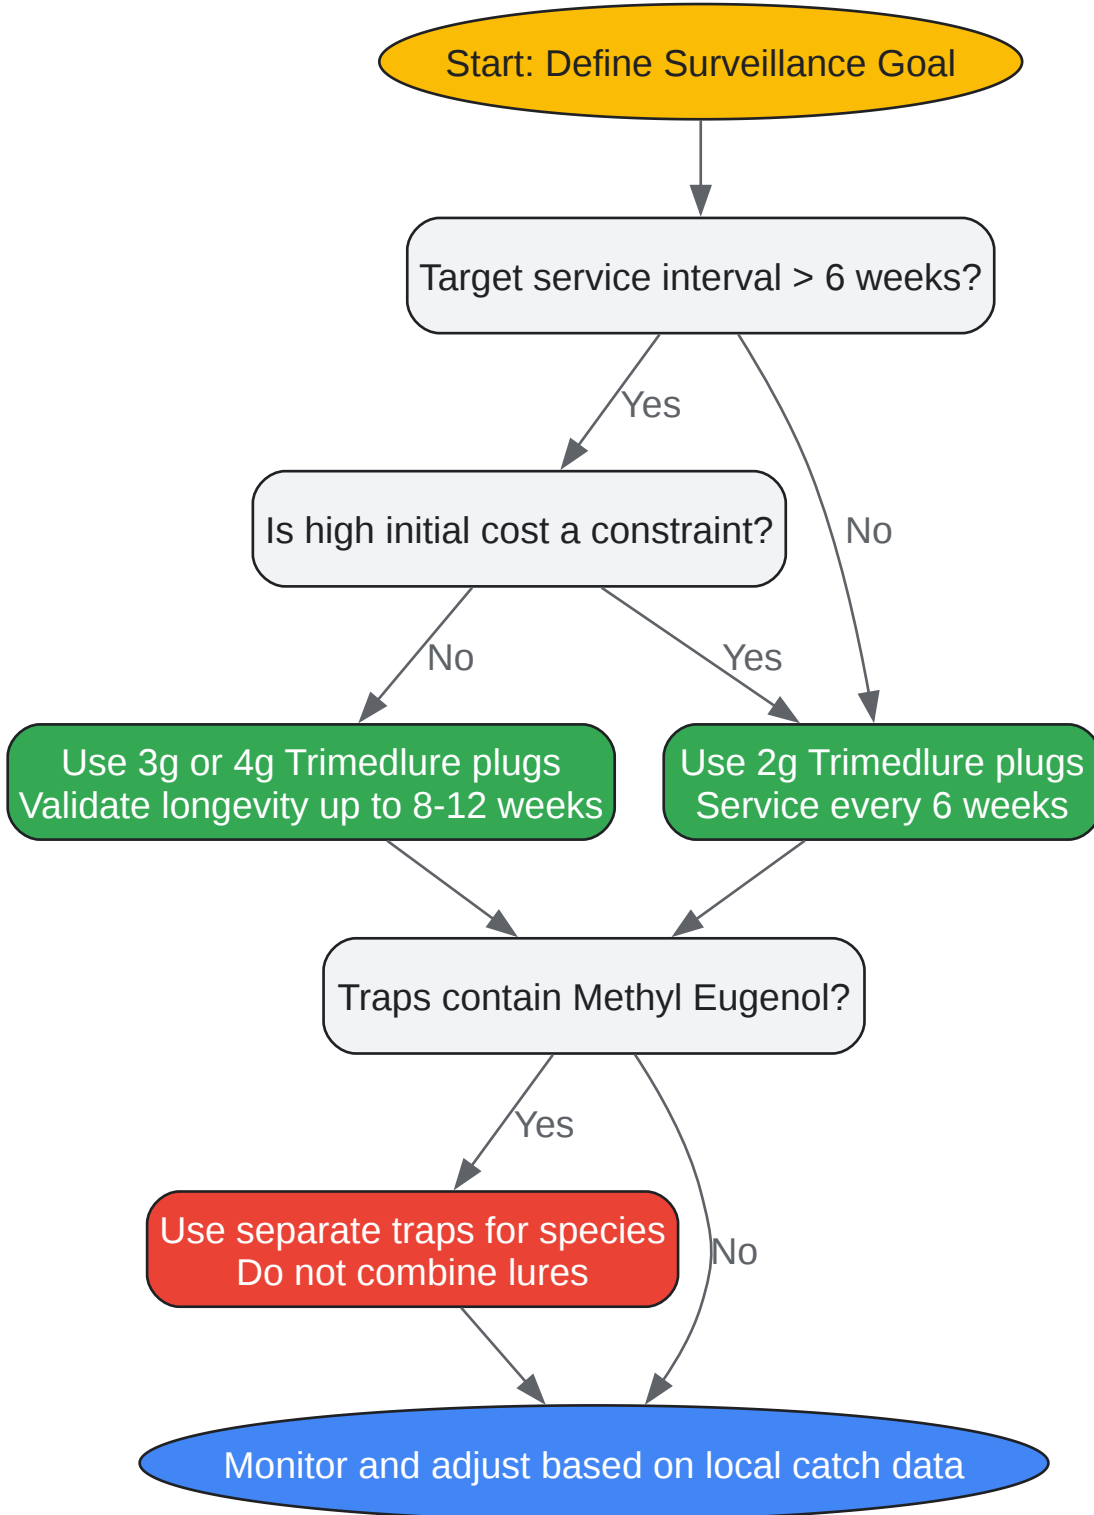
Start: Define Surveillance Goal

Target service interval > 6 weeks?

Yes

No

Is high initial cost a constraint?

No

Yes

Use 3g or 4g Trimedlure plugs
Validate longevity up to 8-12 weeks

Use 2g Trimedlure plugs
Service every 6 weeks

Traps contain Methyl Eugenol?

Yes

No

Use separate traps for species
Do not combine lures

Monitor and adjust based on local catch data